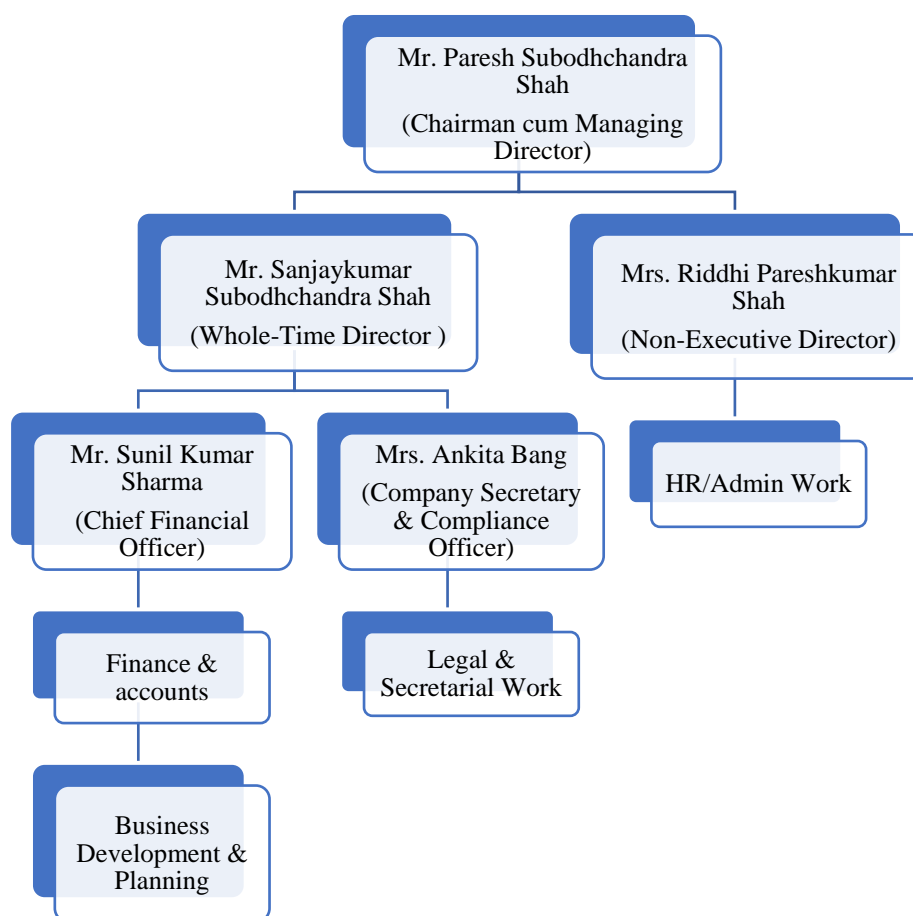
Mr. Paresh Subodhchandra Shah
(Chairman cum Managing Director)

Mr. Sanjaykumar Subodhchandra Shah
(Whole-Time Director )

Mrs. Riddhi Pareshkumar Shah
(Non-Executive Director)

Mr. Sunil Kumar Sharma
(Chief Financial Officer)

Mrs. Ankita Bang
(Company Secretary & Compliance Officer)

HR/Admin Work

Finance & accounts

Legal & Secretarial Work

Business Development & Planning